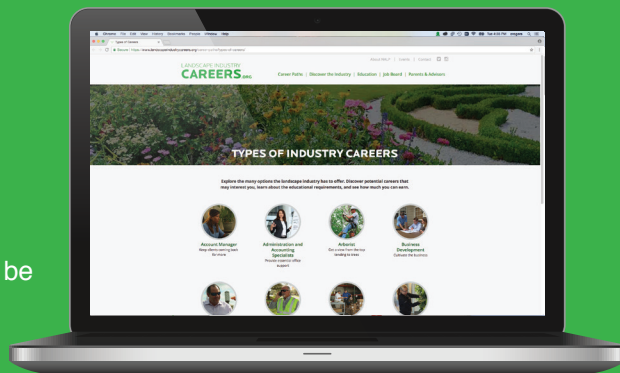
Chrome File Edit View History Bookmarks People Window Help

Types of Careers

Secure https://www.landscapeindustrycareers.org/career-paths/types-of-careers/

About NALP | Events | Contact

LANDSCAPE INDUSTRY CAREERS.ORG

Career Paths | Discover the Industry | Education | Job Board | Parents & Advisors

TYPES OF INDUSTRY CAREERS

Explore the many options the landscape industry has to offer. Discover potential careers that may interest you, learn about the educational requirements, and see how much you can earn.

Account Manager
Keep clients coming back for more

Administration and Accounting Specialists
Provide essential office support

Arborist
Get a view from the top tending to trees

Business Development
Cultivate the business

be